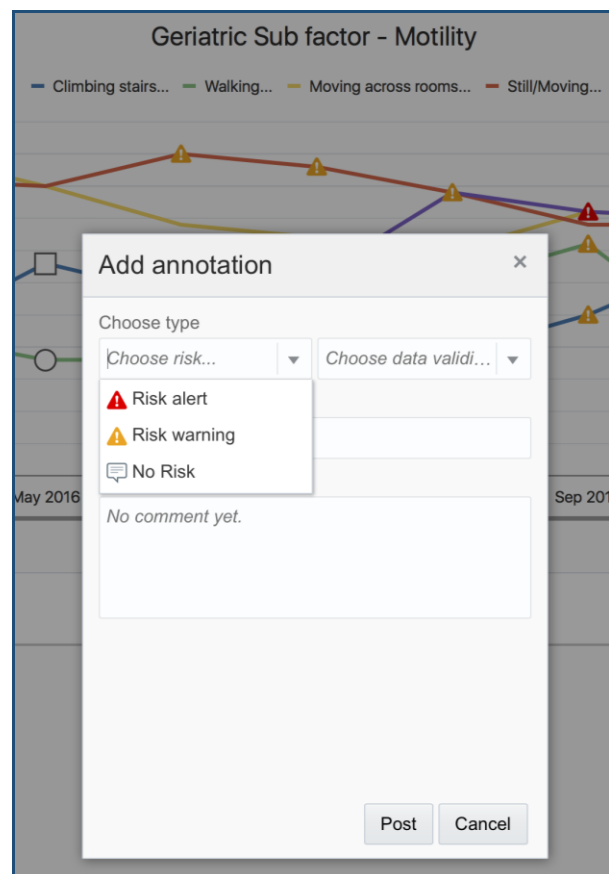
Geriatric Sub factor - Motility

Climbing stairs... Walking... Moving across rooms... Still/Moving...

May 2016

Sep 201

Add annotation

×

Choose type

Choose risk...

Choose data validi...

Risk alert

Risk warning

No Risk

No comment yet.

Post

Cancel